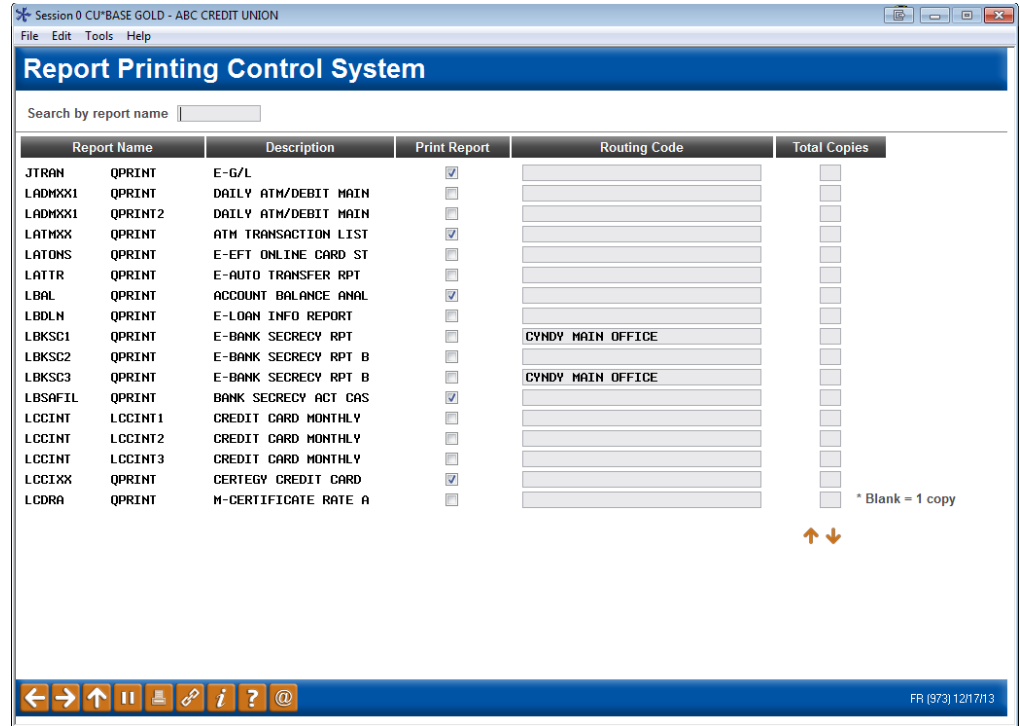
Session 0 CU*BASE GOLD - ABC CREDIT UNION

File Edit Tools Help

Report Printing Control System

Search by report name

| Report Name | | Description | Print Report | Routing Code | Total Copies |
|---|---|---|---|---|---|
| JTRAN | QPRINT | E-G/L | ☑ | | |
| LADMXX1 | QPRINT | DAILY ATM/DEBIT MAIN | ☐ | | |
| LADMXX1 | QPRINT2 | DAILY ATM/DEBIT MAIN | ☐ | | |
| LATMXX | QPRINT | ATM TRANSACTION LIST | ☑ | | |
| LATONS | QPRINT | E-EFT ONLINE CARD ST | ☐ | | |
| LATTR | QPRINT | E-AUTO TRANSFER RPT | ☐ | | |
| LBAL | QPRINT | ACCOUNT BALANCE ANAL | ☑ | | |
| LBDLN | QPRINT | E-LOAN INFO REPORT | ☐ | | |
| LBKSC1 | QPRINT | E-BANK SECRECY RPT | ☐ | CYNDY MAIN OFFICE | |
| LBKSC2 | QPRINT | E-BANK SECRECY RPT B | ☐ | | |
| LBKSC3 | QPRINT | E-BANK SECRECY RPT B | ☐ | CYNDY MAIN OFFICE | |
| LBSAFIL | QPRINT | BANK SECRECY ACT CAS | ☑ | | |
| LCCINT | LCCINT1 | CREDIT CARD MONTHLY | ☐ | | |
| LCCINT | LCCINT2 | CREDIT CARD MONTHLY | ☐ | | |
| LCCINT | LCCINT3 | CREDIT CARD MONTHLY | ☐ | | |
| LCCIXX | QPRINT | CERTEGY CREDIT CARD | ☑ | | |
| LCDRA | QPRINT | M-CERTIFICATE RATE A | ☐ | | |

* Blank = 1 copy

FR (973) 12/17/13